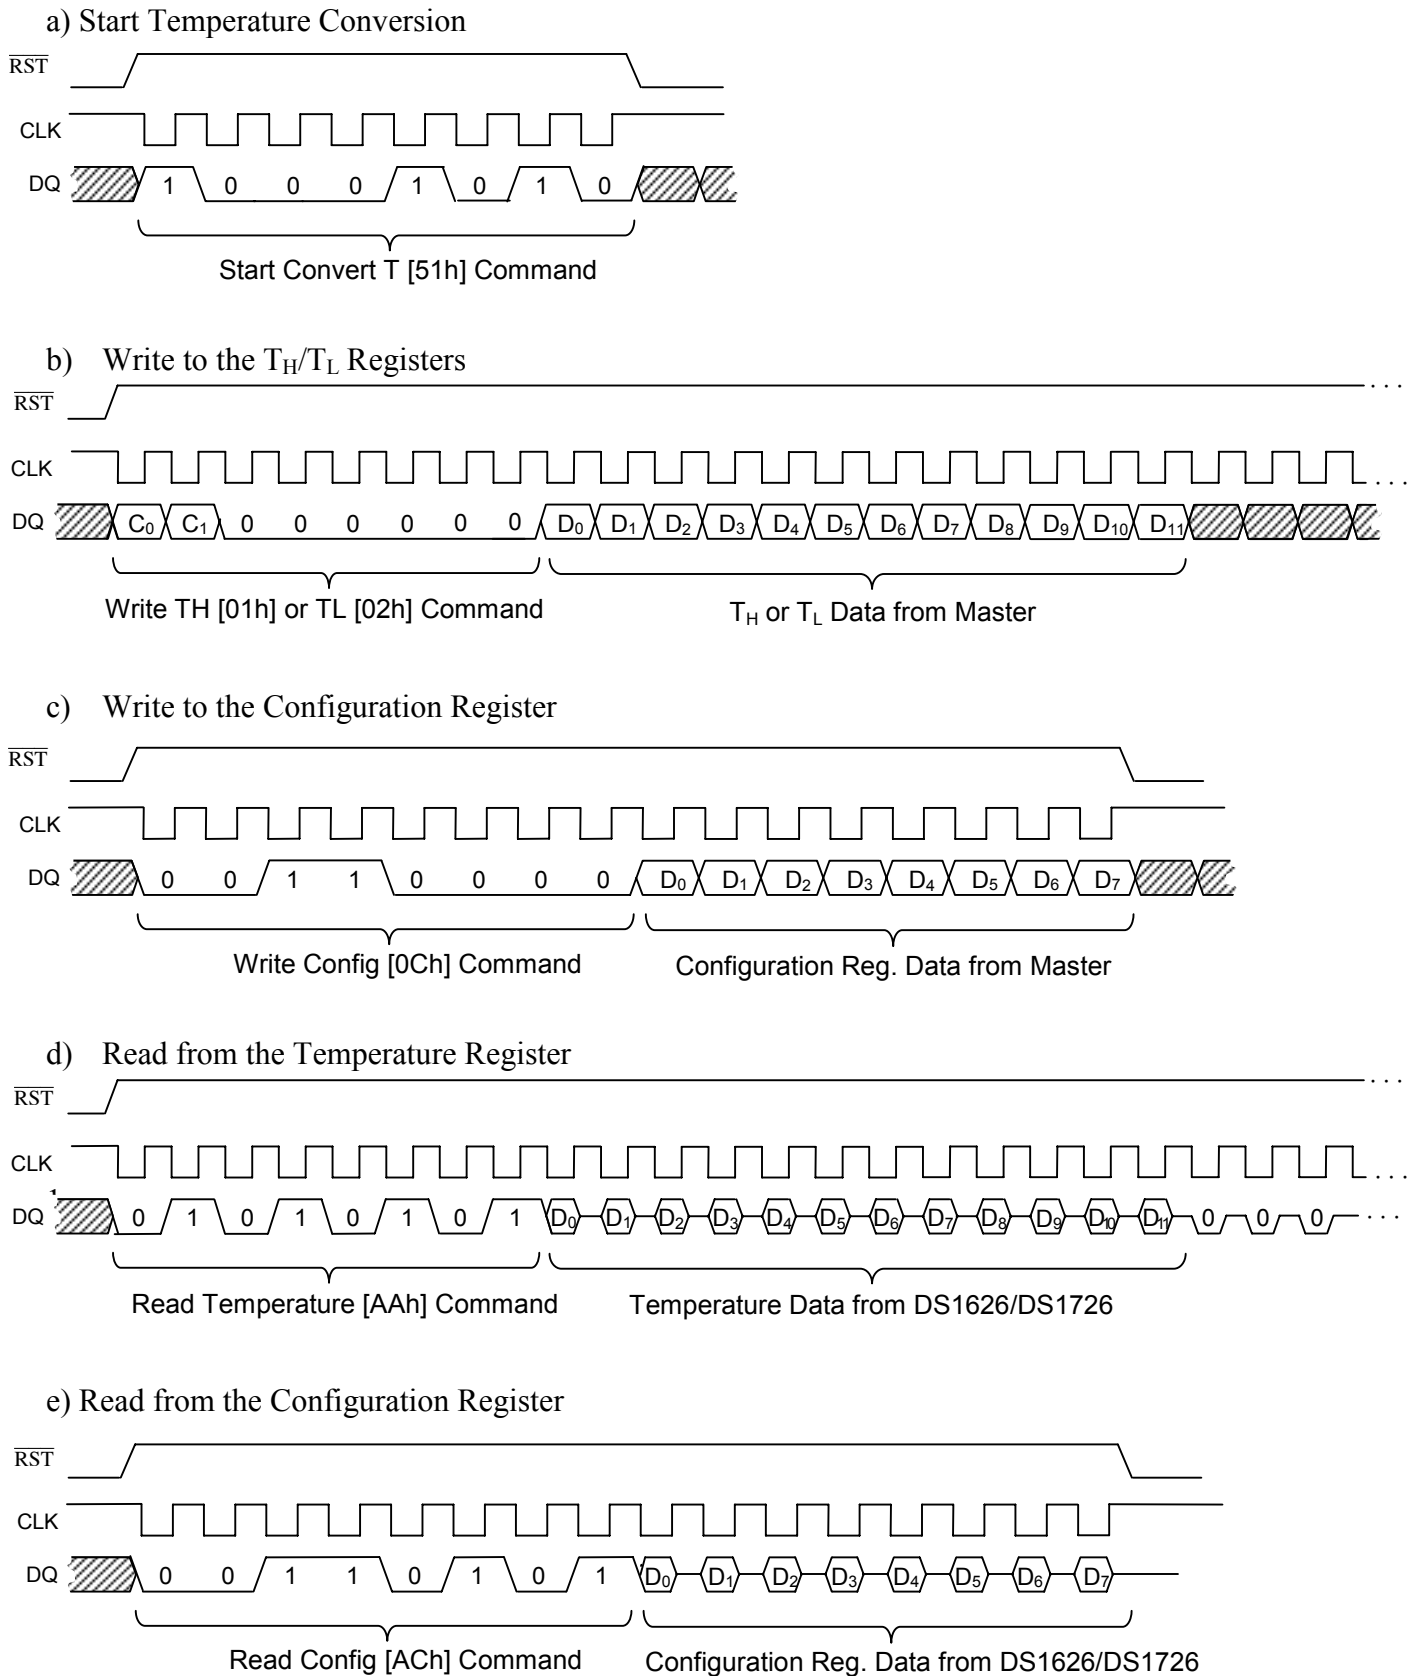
a) Start Temperature Conversion

$\overline{RST}$

CLK

DQ 1 0 0 0 1 0 1 0

Start Convert T [51h] Command

b) Write to the $T_H/T_L$ Registers

$\overline{RST}$ . . .

CLK . . .

DQ $C_0$ $C_1$ 0 0 0 0 0 0 $D_0$ $D_1$ $D_2$ $D_3$ $D_4$ $D_5$ $D_6$ $D_7$ $D_8$ $D_9$ $D_{10}$ $D_{11}$

Write TH [01h] or TL [02h] Command

$T_H$ or $T_L$ Data from Master

c) Write to the Configuration Register

$\overline{RST}$

CLK

DQ 0 0 1 1 0 0 0 0 $D_0$ $D_1$ $D_2$ $D_3$ $D_4$ $D_5$ $D_6$ $D_7$

Write Config [0Ch] Command

Configuration Reg. Data from Master

d) Read from the Temperature Register

$\overline{RST}$ . . .

CLK . . .

DQ 0 1 0 1 0 1 0 1 $D_0$ $D_1$ $D_2$ $D_3$ $D_4$ $D_5$ $D_6$ $D_7$ $D_8$ $D_9$ $D_{10}$ $D_{11}$ 0 0 0 . . .

Read Temperature [AAh] Command

Temperature Data from DS1626/DS1726

e) Read from the Configuration Register

$\overline{RST}$

CLK

DQ 0 0 1 1 0 1 0 1 $D_0$ $D_1$ $D_2$ $D_3$ $D_4$ $D_5$ $D_6$ $D_7$

Read Config [ACh] Command

Configuration Reg. Data from DS1626/DS1726